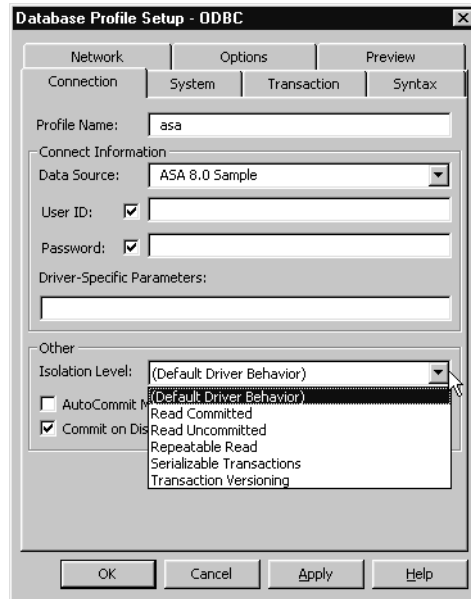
Database Profile Setup - ODBC

Network
Options
Preview
Connection
System
Transaction
Syntax

Profile Name: asa

Connect Information
Data Source: ASA 8.0 Sample
User ID:
Password:
Driver-Specific Parameters:

Other
Isolation Level: (Default Driver Behavior)
AutoCommit M
Commit on Dis

(Default Driver Behavior)
Read Committed
Read Uncommitted
Repeatable Read
Serializable Transactions
Transaction Versioning

OK
Cancel
Apply
Help